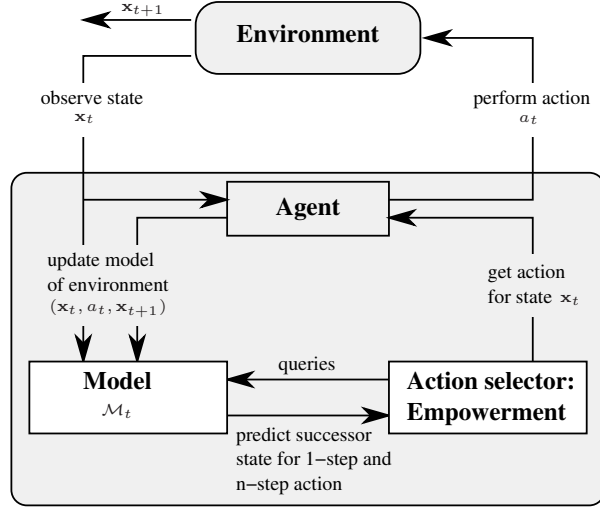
$\mathbf{x}_{t+1}$

Environment

observe state $\mathbf{x}_t$

perform action $a_t$

Agent

update model of environment $(\mathbf{x}_t, a_t, \mathbf{x}_{t+1})$

get action for state $\mathbf{x}_t$

queries

Model
$\mathcal{M}_t$

Action selector: Empowerment

predict successor state for 1−step and n−step action